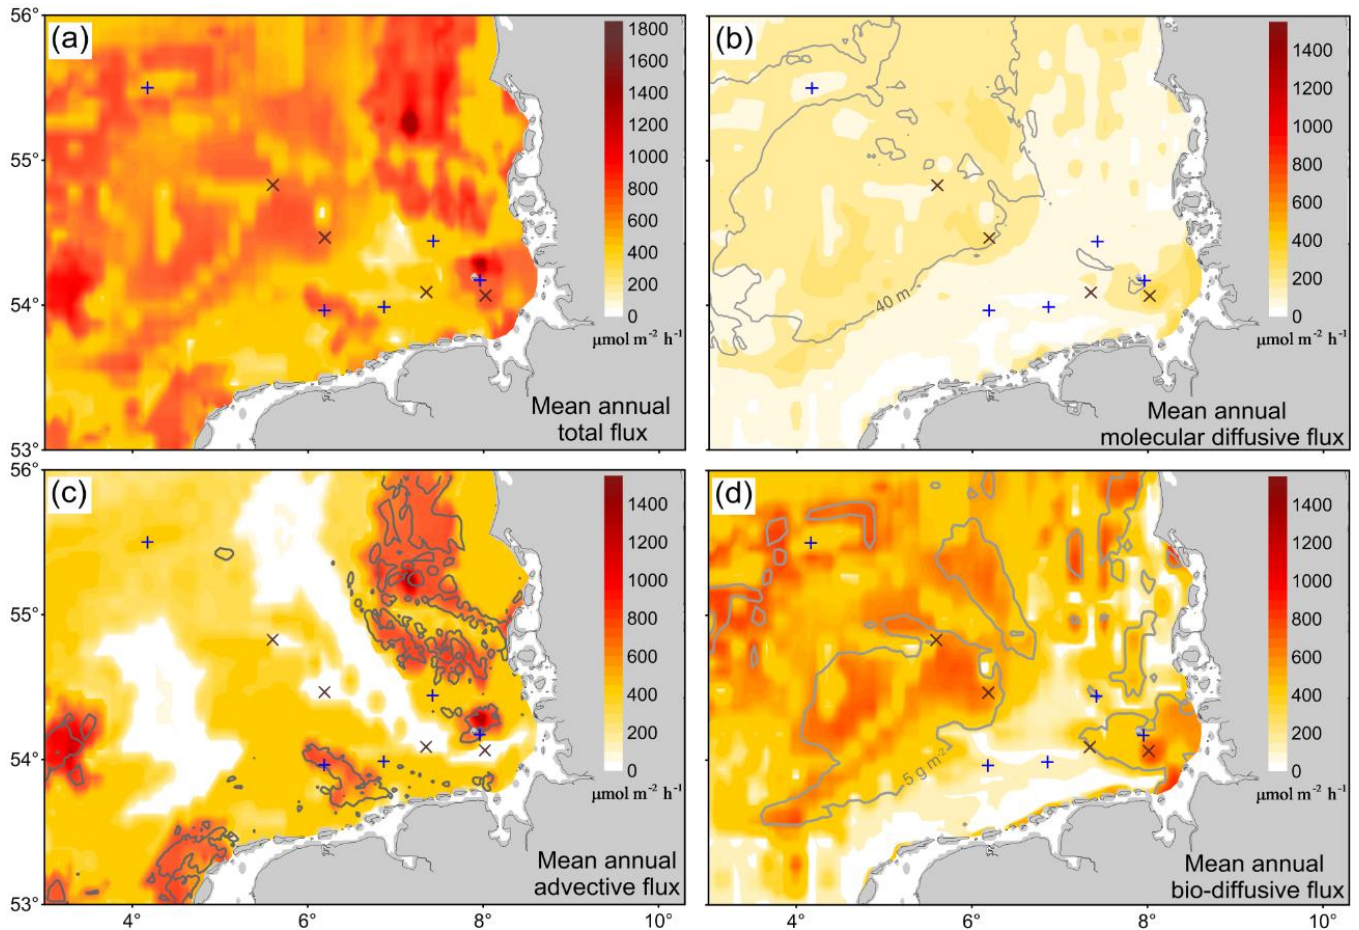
56°
(a)
1800
1600
1400
1200
1000
800
600
400
200
0
μmol m$^{-2}$ h$^{-1}$
55°
54°
53°
Mean annual total flux

(b)
1400
1200
1000
800
600
400
200
0
μmol m$^{-2}$ h$^{-1}$
40 m
Mean annual molecular diffusive flux

56°
(c)
1400
1200
1000
800
600
400
200
0
μmol m$^{-2}$ h$^{-1}$
55°
54°
53°
Mean annual advective flux
4°
6°
8°
10°

(d)
1400
1200
1000
800
600
400
200
0
μmol m$^{-2}$ h$^{-1}$
5 g m$^{-2}$
Mean annual bio-diffusive flux
4°
6°
8°
10°